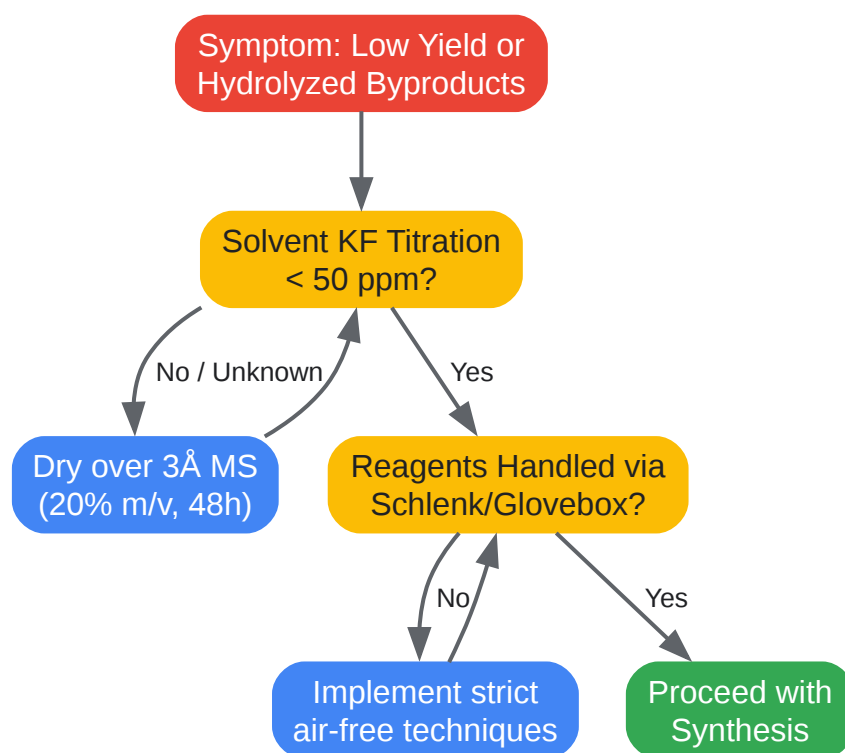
Symptom: Low Yield or Hydrolyzed Byproducts

Solvent KF Titration < 50 ppm?

No / Unknown

Yes

Dry over 3Å MS (20% m/v, 48h)

Reagents Handled via Schlenk/Glovebox?

No

Yes

Implement strict air-free techniques

Proceed with Synthesis